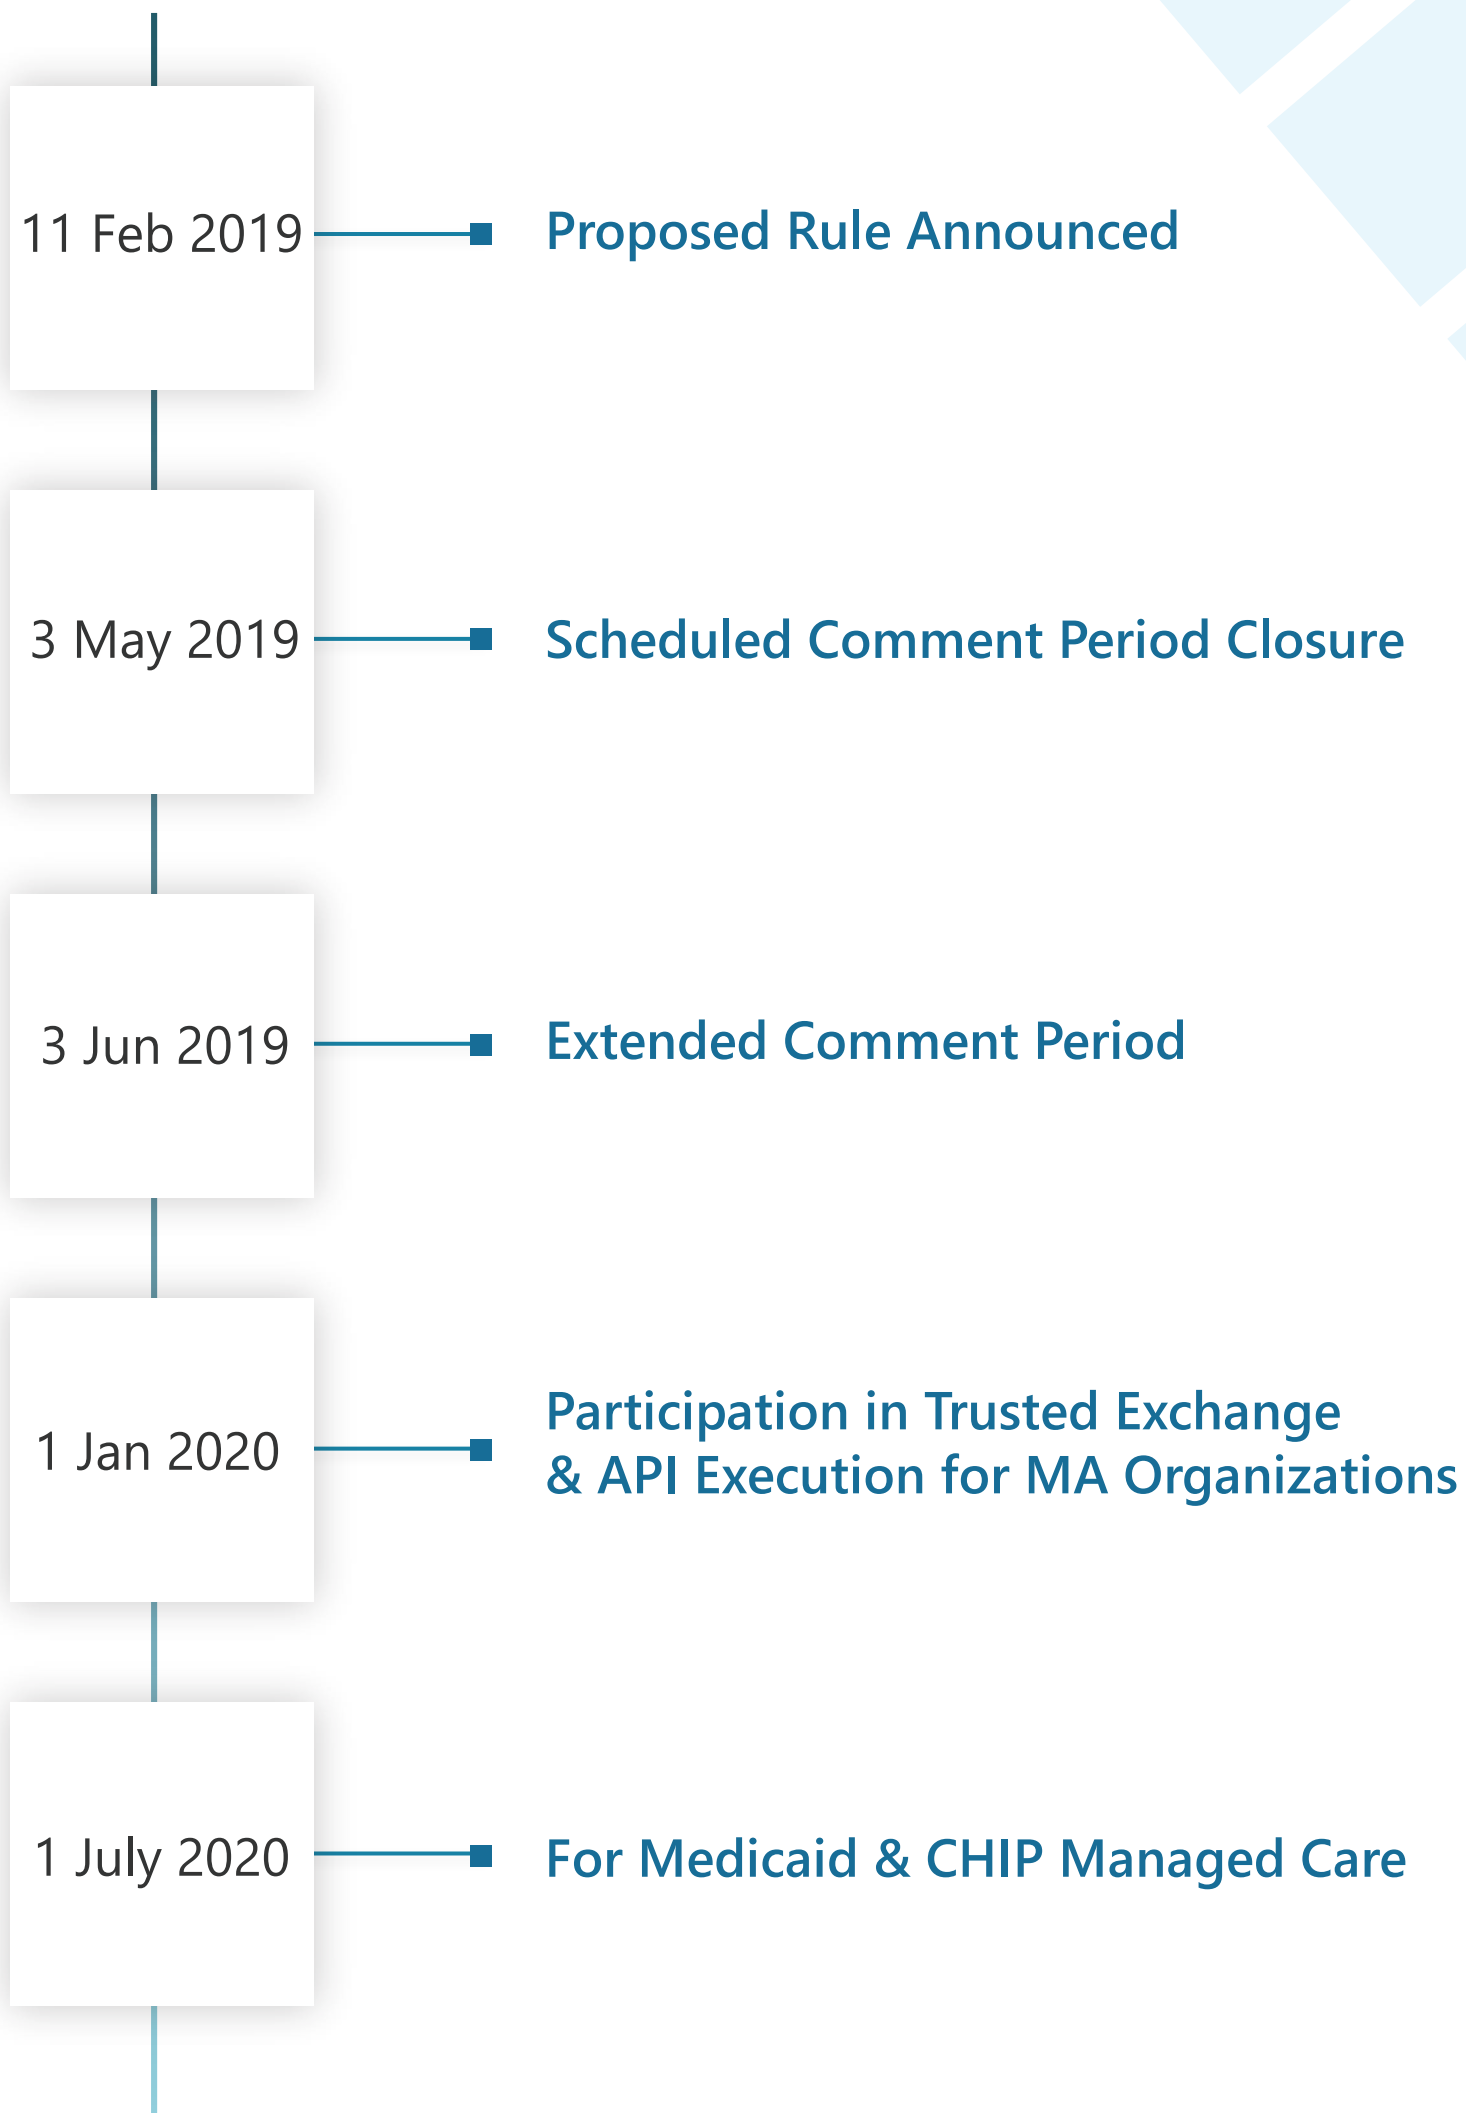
11 Feb 2019

Proposed Rule Announced

3 May 2019

Scheduled Comment Period Closure

3 Jun 2019

Extended Comment Period

1 Jan 2020

Participation in Trusted Exchange & API Execution for MA Organizations

1 July 2020

For Medicaid & CHIP Managed Care